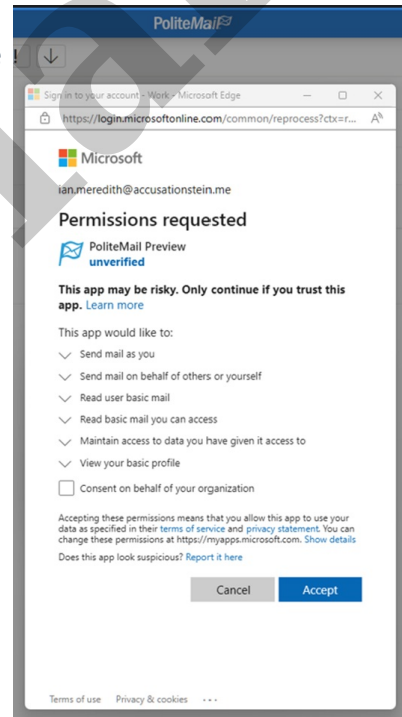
PoliteMail

Sign in to your account - Work - Microsoft Edge

https://login.microsoftonline.com/common/reprocess?ctx=r...

Microsoft

ian.meredith@accusationstein.me

Permissions requested

PoliteMail Preview
unverified

This app may be risky. Only continue if you trust this app. Learn more

This app would like to:

Send mail as you

Send mail on behalf of others or yourself

Read user basic mail

Read basic mail you can access

Maintain access to data you have given it access to

View your basic profile

Consent on behalf of your organization

Accepting these permissions means that you allow this app to use your data as specified in their terms of service and privacy statement. You can change these permissions at https://myapps.microsoft.com. Show details

Does this app look suspicious? Report it here

Cancel

Accept

Terms of use Privacy & cookies ...